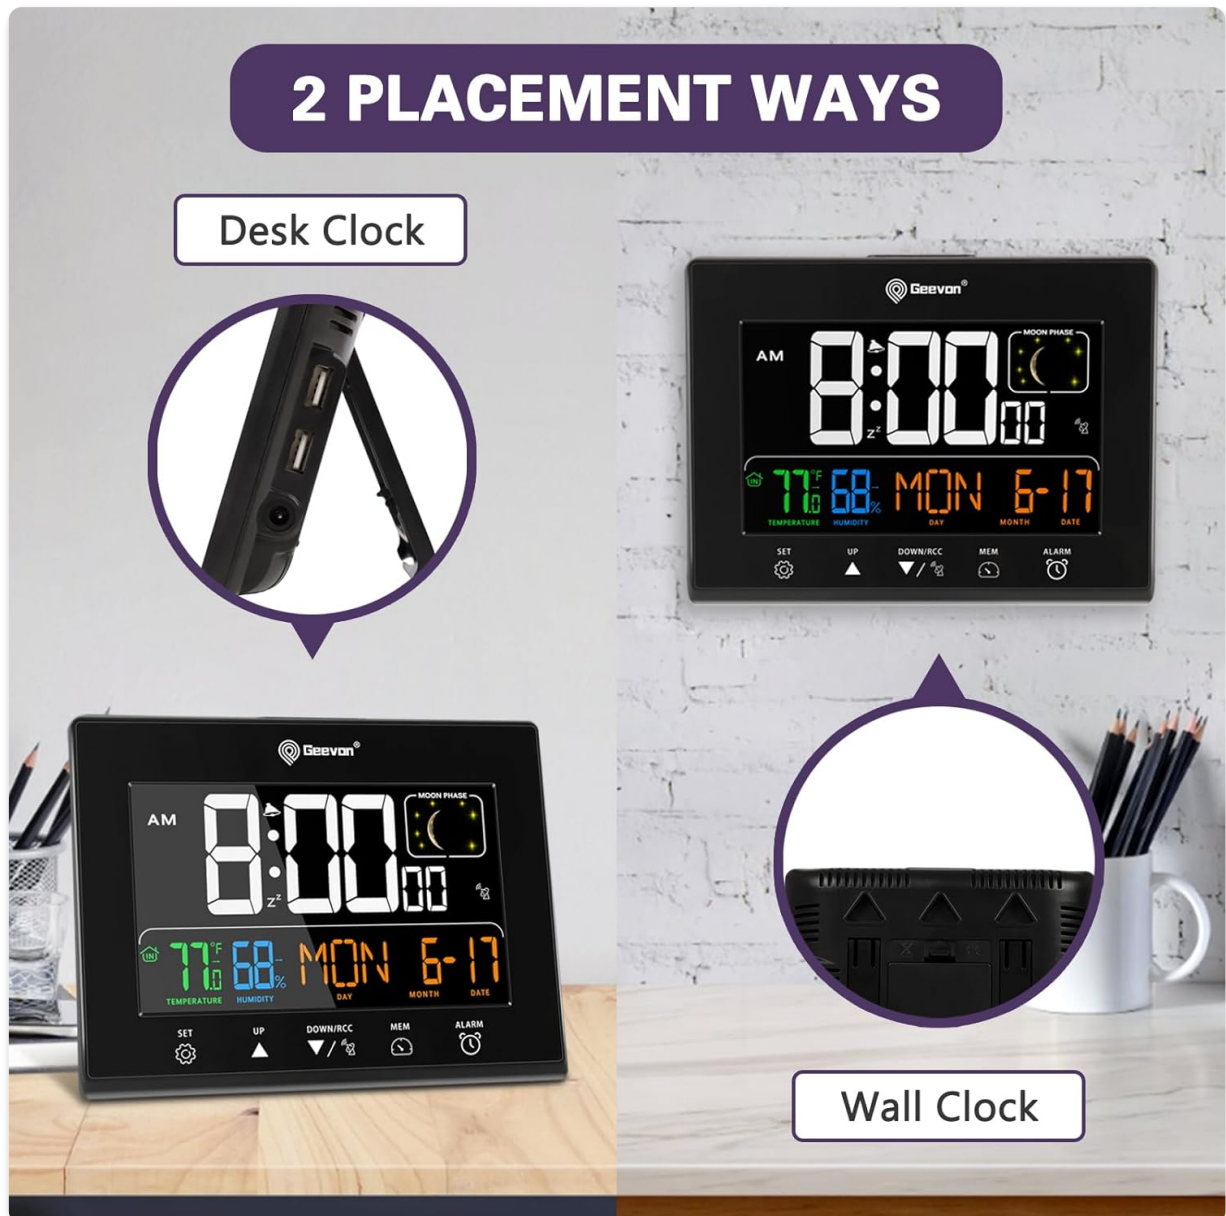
2 PLACEMENT WAYS

Desk Clock

Geevon®

MOON PHASE

AM 8:00 00

IN 77.0 °F 68 % MON 6-17

TEMPERATURE HUMIDITY DAY MONTH DATE

SET UP DOWN/RCC MEM ALARM

Geevon®

MOON PHASE

AM 8:00 00

IN 77.0 °F 68 % MON 6-17

TEMPERATURE HUMIDITY DAY MONTH DATE

SET UP DOWN/RCC MEM ALARM

Wall Clock